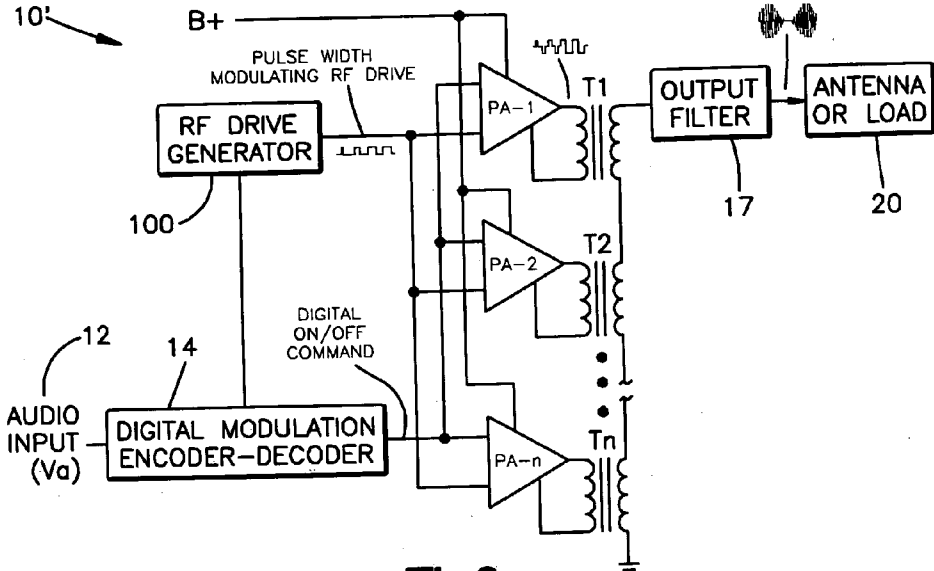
10'

B+

PULSE WIDTH MODULATING RF DRIVE

RF DRIVE GENERATOR

100

PA-1

T1

OUTPUT FILTER

ANTENNA OR LOAD

17

20

PA-2

T2

12

14

DIGITAL ON/OFF COMMAND

AUDIO INPUT (Va)

DIGITAL MODULATION ENCODER-DECODER

PA-n

Tn